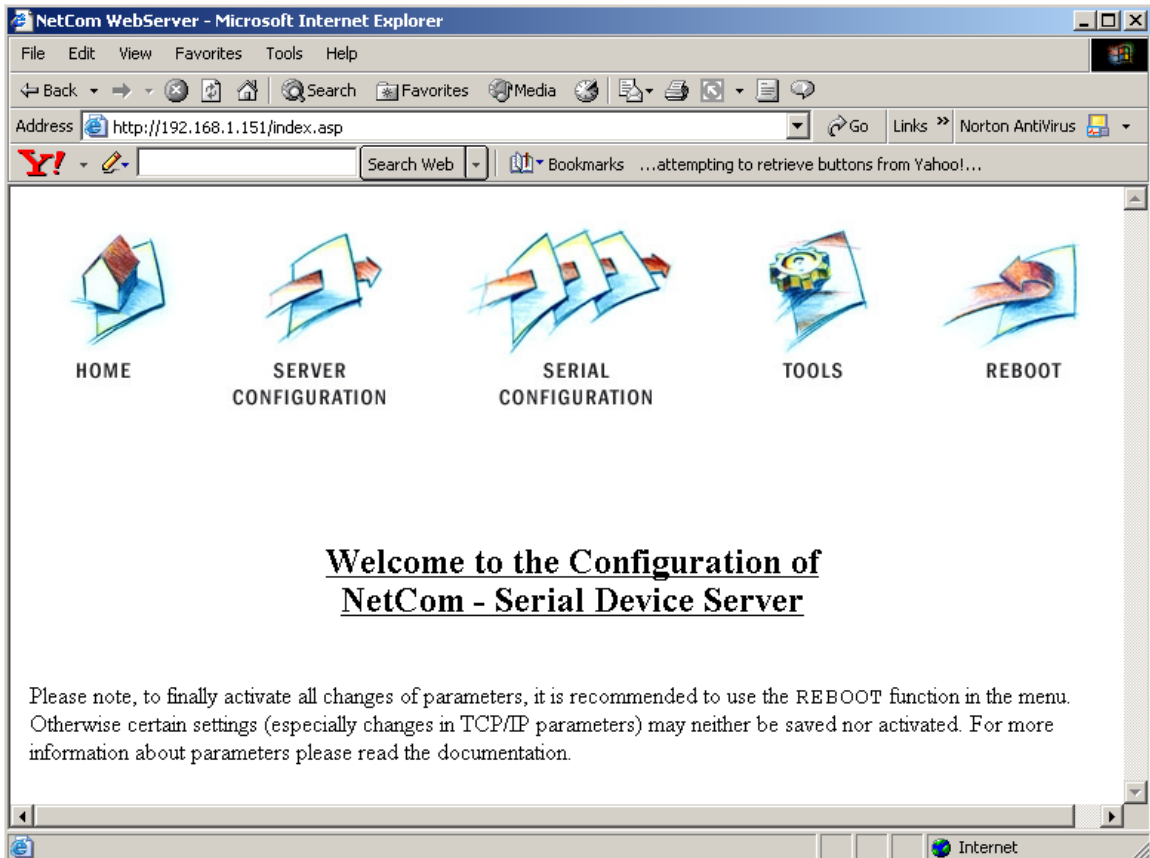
NetCom WebServer - Microsoft Internet Explorer

File Edit View Favorites Tools Help

Back Search Favorites Media

Address http://192.168.1.151/index.asp Go Links Norton AntiVirus

Y! Search Web Bookmarks ...attempting to retrieve buttons from Yahoo!...

HOME

SERVER CONFIGURATION

SERIAL CONFIGURATION

TOOLS

REBOOT

Welcome to the Configuration of NetCom - Serial Device Server

Please note, to finally activate all changes of parameters, it is recommended to use the REBOOT function in the menu. Otherwise certain settings (especially changes in TCP/IP parameters) may neither be saved nor activated. For more information about parameters please read the documentation.

Internet